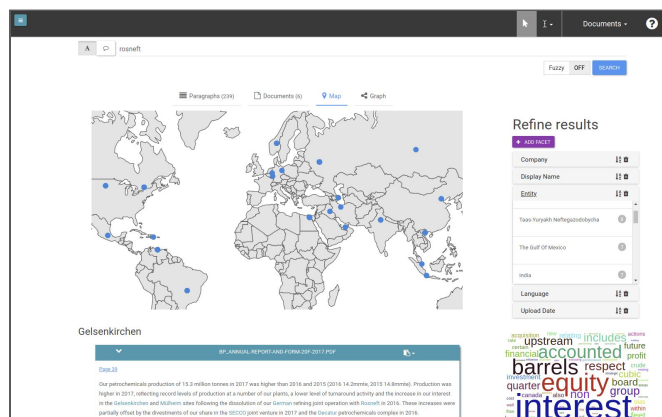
Documents
A rosneft
Fuzzy OFF SEARCH
Paragraphs (239) Documents (6) Map Graph
Refine results
+ ADD FACET
Company
Display Name
Entity
Taas-Yuryakh Neftegazodobycha 6
The Gulf Of Mexico 2
India 1
Language
Upload Date
Gelsenkirchen
BP_ANNUAL_REPORT-AND-FORM-20F-2017.PDF
Page 28
Our petrochemicals production of 15.3 million tonnes in 2017 was higher than 2016 and 2015 (2016 14.2mmte, 2015 14.8mmte). Production was higher in 2017, reflecting record levels of production at a number of our plants, a lower level of turnaround activity and the increase in our interest in the Gelsenkirchen and Mulheim sites following the dissolution of our German refining joint operation with Rosneft in 2016. These increases were partially offset by the divestments of our share in the SECCO joint venture in 2017 and the Decatur petrochemicals complex in 2016.
upstream includes accounted financial barrels respect equity quarter interest future profit group board cubic crude investment canada within actions acquisition